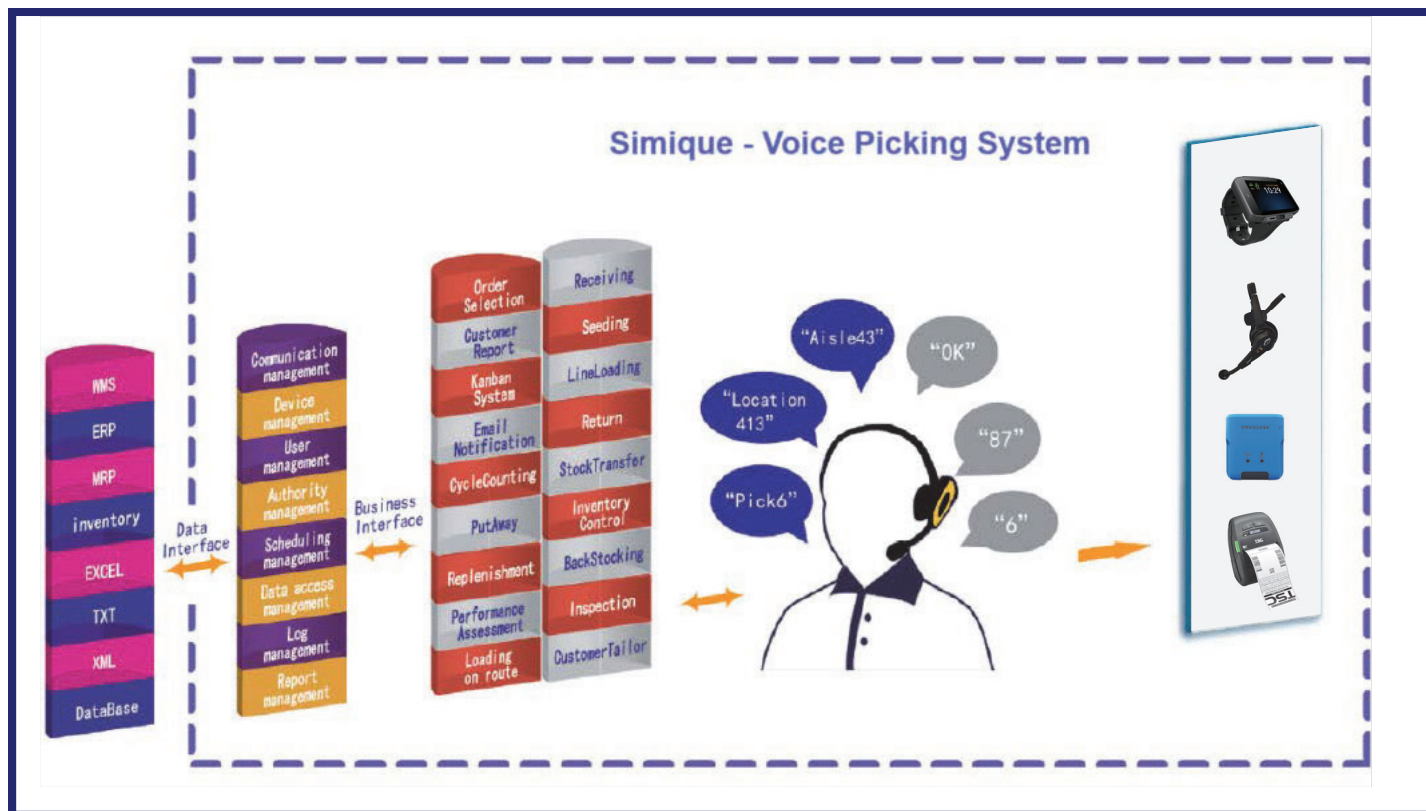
Simique - Voice Picking System

WMS
ERP
MRP
inventory
EXCEL
TXT
XML
DataBase

Data Interface

Communication management
Device management
User management
Authority management
Scheduling management
Data access management
Log management
Report management

Business Interface

Order Selection
Customer Report
Kanban System
Email Notification
CycleCounting
PutAway
Replenishment
Performance Assessment
Loading on route

Receiving
Seeding
LineLoading
Return
StockTransfer
Inventory Control
BackStocking
Inspection
CustomerTailor

"Aisle43"
"OK"
"Location 413"
"87"
"Pick6"
"6"

10:21

TSC